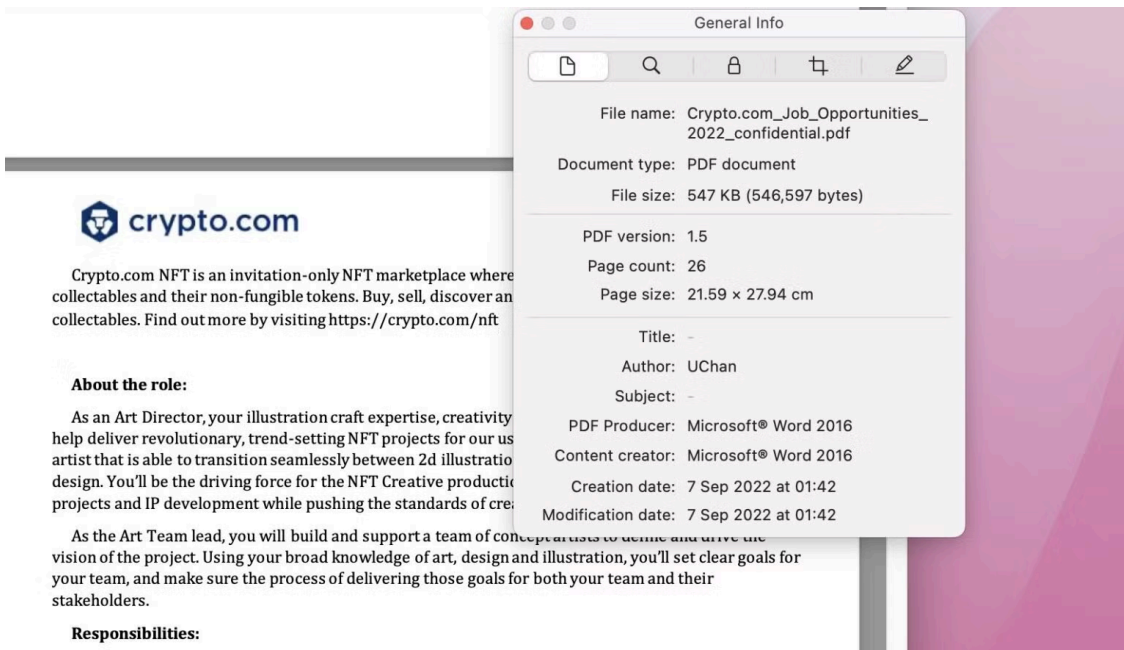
crypto.com

Crypto.com NFT is an invitation-only NFT marketplace where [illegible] collectables and their non-fungible tokens. Buy, sell, discover an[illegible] collectables. Find out more by visiting https://crypto.com/nft

About the role:

As an Art Director, your illustration craft expertise, creativity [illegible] help deliver revolutionary, trend-setting NFT projects for our us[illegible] artist that is able to transition seamlessly between 2d illustratio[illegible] design. You'll be the driving force for the NFT Creative productio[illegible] projects and IP development while pushing the standards of cre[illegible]

As the Art Team lead, you will build and support a team of concept artists to define and drive the vision of the project. Using your broad knowledge of art, design and illustration, you'll set clear goals for your team, and make sure the process of delivering those goals for both your team and their stakeholders.

Responsibilities:

General Info

File name: Crypto.com_Job_Opportunities_2022_confidential.pdf
Document type: PDF document
File size: 547 KB (546,597 bytes)
PDF version: 1.5
Page count: 26
Page size: 21.59 × 27.94 cm
Title: -
Author: UChan
Subject: -
PDF Producer: Microsoft® Word 2016
Content creator: Microsoft® Word 2016
Creation date: 7 Sep 2022 at 01:42
Modification date: 7 Sep 2022 at 01:42